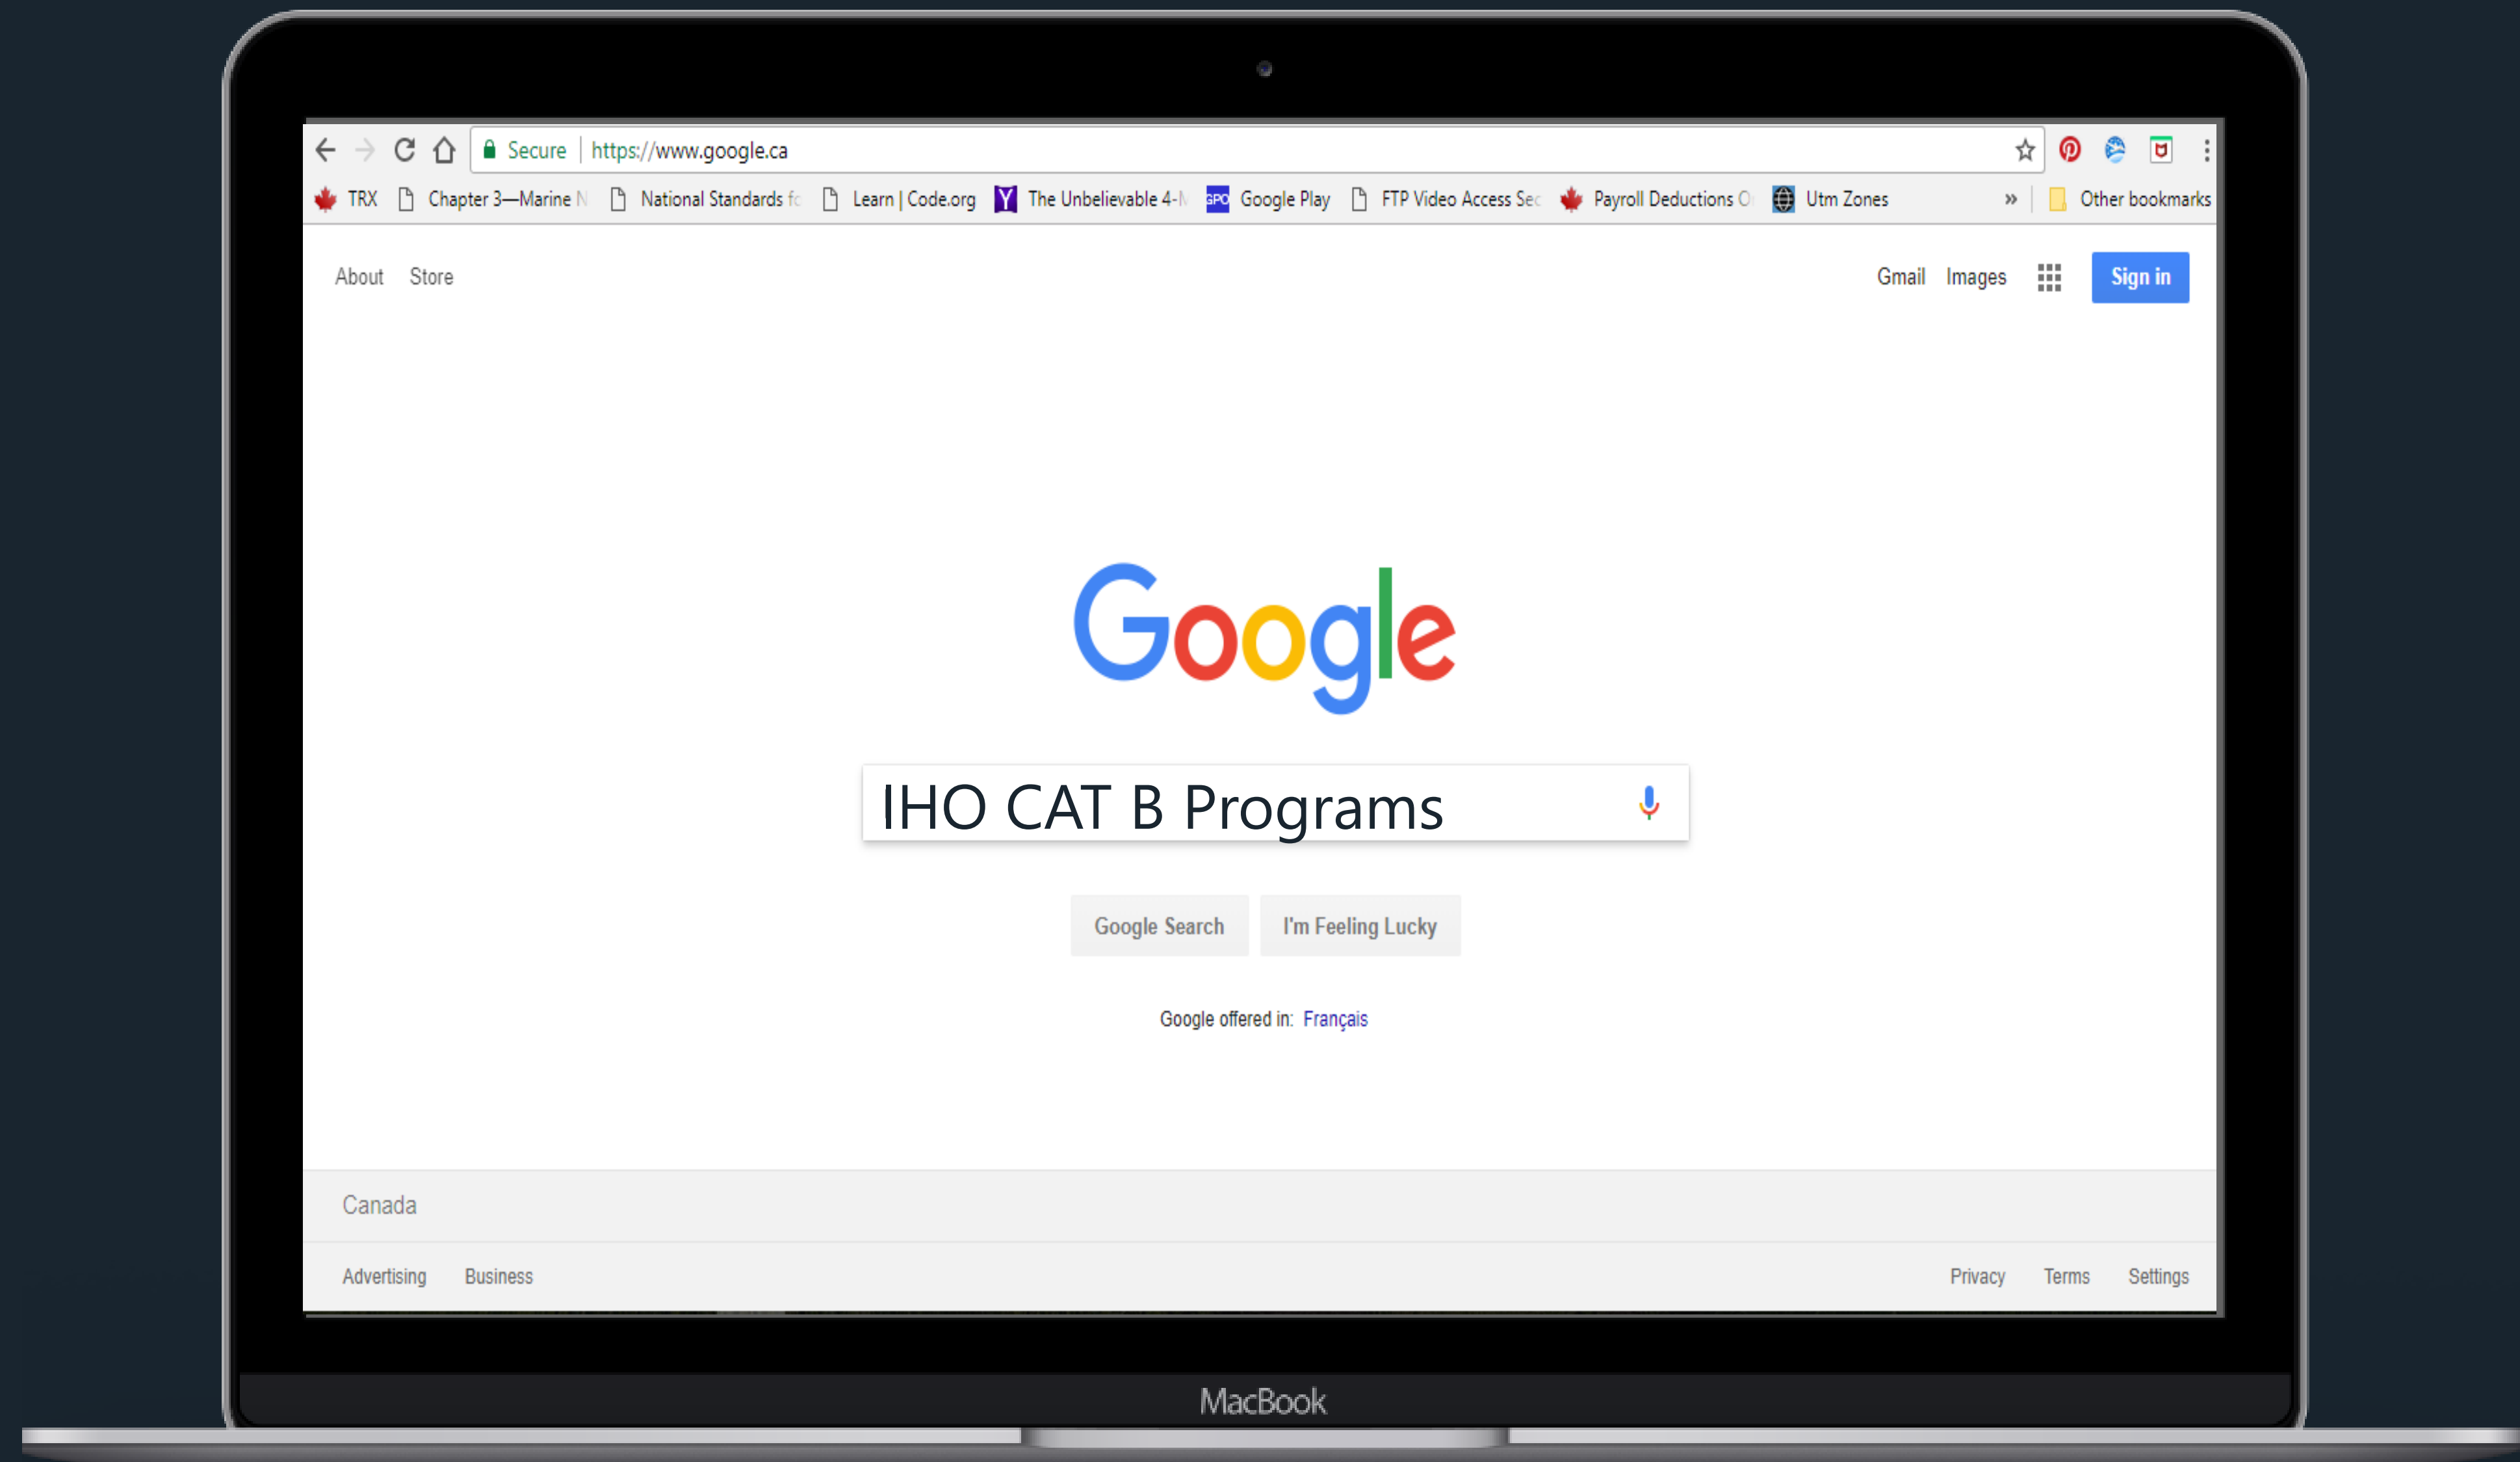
Secure | https://www.google.ca

TRX Chapter 3—Marine N National Standards fc Learn | Code.org The Unbelievable 4-N Google Play FTP Video Access Sec Payroll Deductions O Utm Zones » Other bookmarks

About Store

Gmail Images Sign in

Google

IHO CAT B Programs

Google Search I'm Feeling Lucky

Google offered in: Français

Canada

Advertising Business

Privacy Terms Settings

MacBook